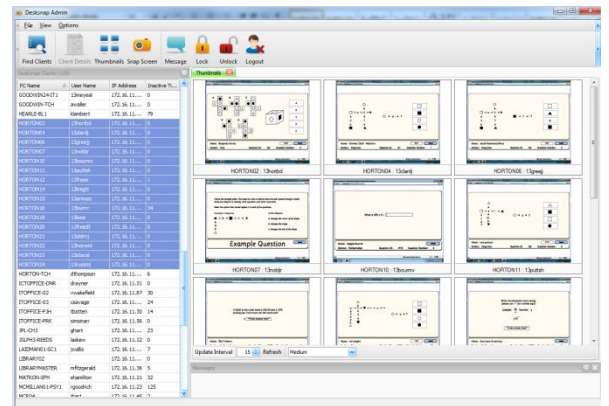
Desktop Admin

File View Options

Find Clients Client Details Thumbnails Snap Screen Message Lock Unlock Logout

Desktop Clients (139)

Thumbnails

| PC Name | User Name | IP Address | Inactive T... |
|---|---|---|---|
| GOODWIN24-IT1 | 13mayeal | 172.16.11.... | 0 |
| GOODWIN-TCH | avaller | 172.16.11.... | 0 |
| HEARLE-BL1 | klambert | 172.16.11.... | 79 |
| HORTON02 | 13horbd | 172.16.11.... | 0 |
| HORTON04 | 13clerdj | 172.16.11.... | 0 |
| HORTON06 | 13grwejj | 172.16.11.... | 0 |
| HORTON07 | 13nobhr | 172.16.11.... | 0 |
| HORTON10 | 13bourmv | 172.16.11.... | 0 |
| HORTON11 | 13putish | 172.16.11.... | 0 |
| HORTON12 | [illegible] | 172.16.11.... | 1 |
| HORTON14 | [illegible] | 172.16.11.... | 0 |
| HORTON15 | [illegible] | 172.16.11.... | 0 |
| HORTON17 | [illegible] | 172.16.11.... | 34 |
| HORTON18 | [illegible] | 172.16.11.... | 0 |
| HORTON20 | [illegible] | 172.16.11.... | 0 |
| HORTON21 | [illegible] | 172.16.11.... | 0 |
| HORTON22 | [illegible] | 172.16.11.... | 0 |
| HORTON23 | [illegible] | 172.16.11.... | 0 |
| HORTON25 | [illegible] | 172.16.11.... | 0 |
| HORTON-TCH | dthompson | 172.16.11.... | 6 |
| ICTOFFICE-DNR | draymer | 172.16.11.31 | 0 |
| ITOFFICE-D2 | rrwakefield | 172.16.11.87 | 30 |
| ITOFFICE-D3 | csavage | 172.16.11.30 | 14 |
| ITOFFICE-PJH | lbotten | 172.16.11.30 | 14 |
| ITOFFICE-PRK | simoman | 172.16.11.58 | 0 |
| JPL-OH3 | ghart | 172.16.11.30 | 23 |
| JSLPH3-REEDS | laskew | 172.16.11.32 | 0 |
| LAIDMAN01-SC1 | jwallis | 172.16.11.... | 7 |
| LIBRARY02 | | 172.16.11.... | 0 |
| LIBRARYMASTER | mfitzgerald | 172.16.11.30 | 5 |
| MATRON-IPH | shamilton | 172.16.11.21 | 32 |
| MCMILLAN01-PSY1 | rgoodrich | 172.16.11.25 | 125 |

HORTON02 : 13horbd
HORTON04 : 13clerdj
HORTON06 : 13grwejj
HORTON07 : 13nobhr
HORTON10 : 13bourmv
HORTON11 : 13putish

Example Question

Update Interval 15 Refresh Medium

Messages